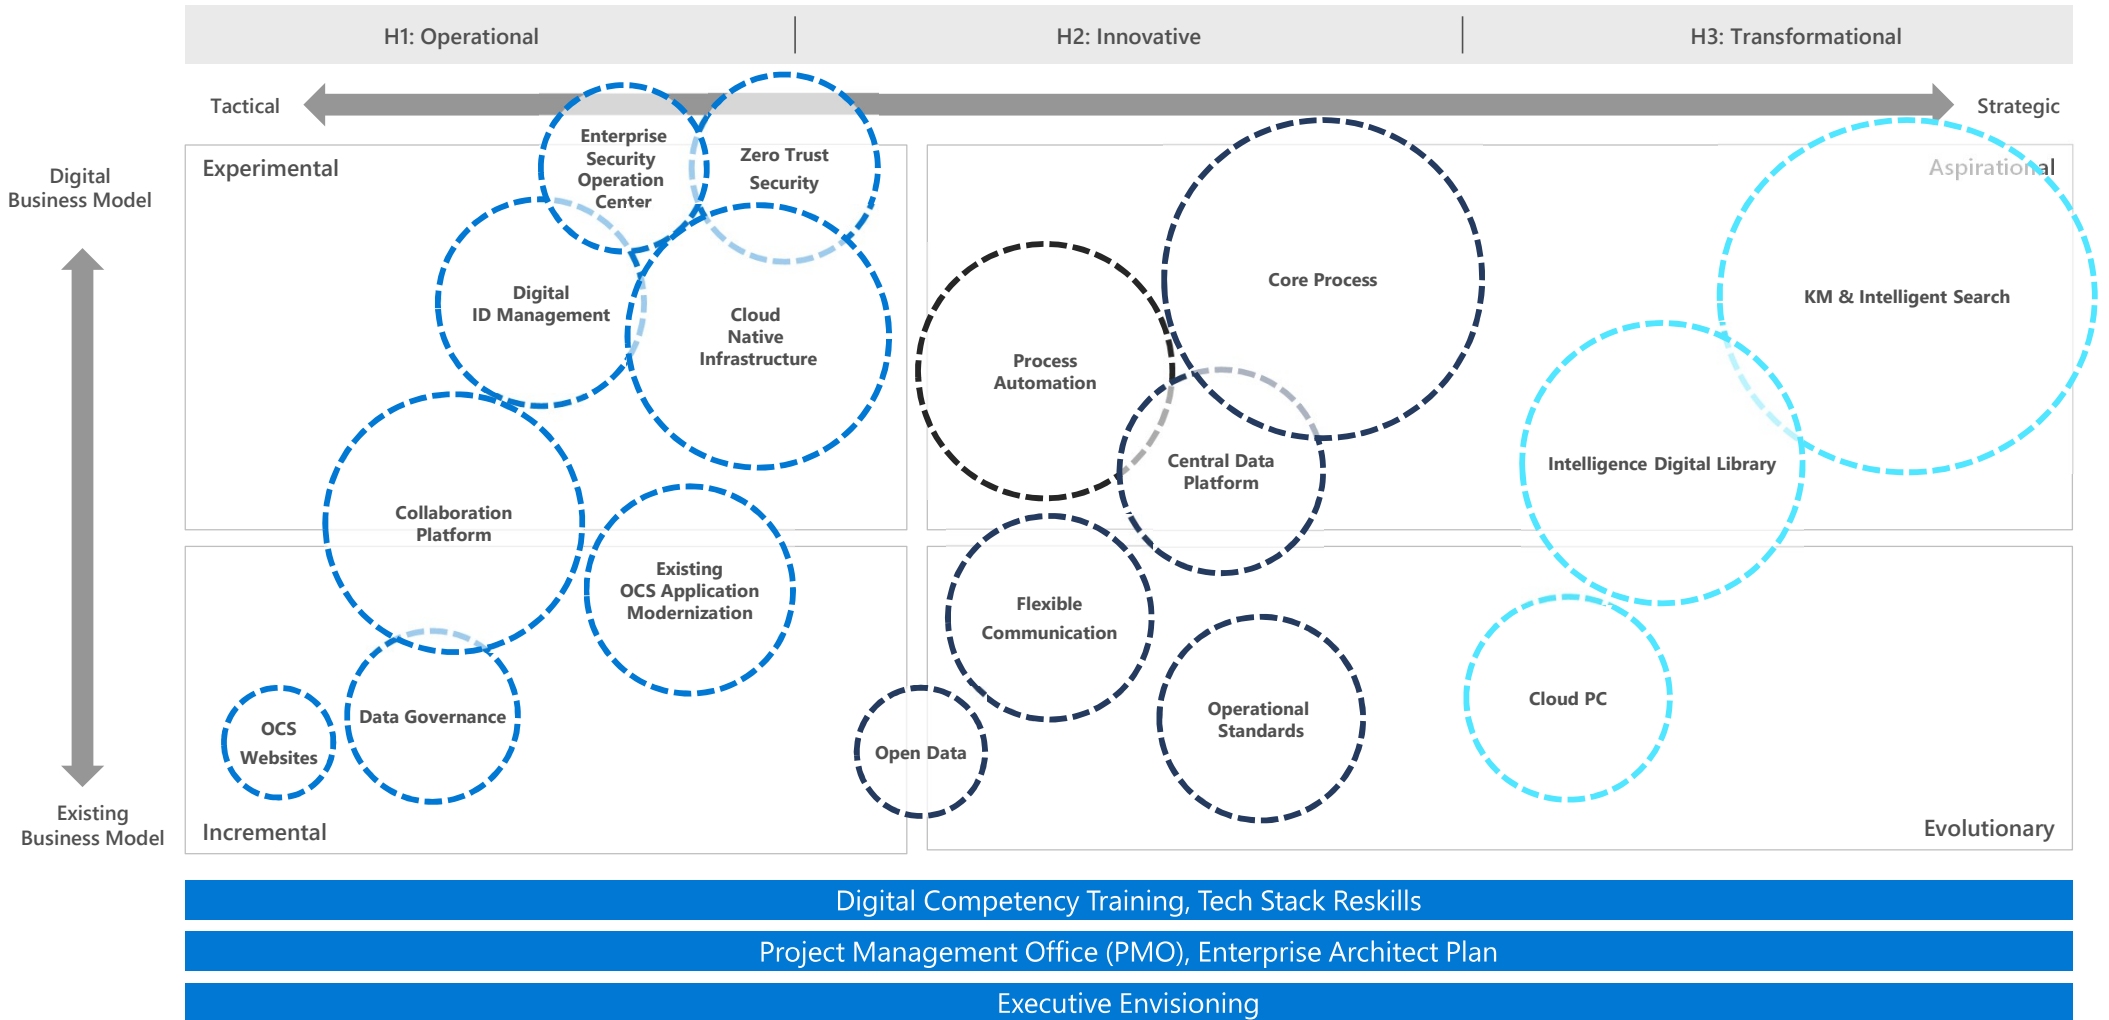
H1: Operational

H2: Innovative

H3: Transformational

Tactical

Strategic

Digital Business Model

Existing Business Model

Experimental

Aspirational

Incremental

Evolutionary

Enterprise Security Operation Center

Zero Trust Security

Digital ID Management

Cloud Native Infrastructure

Collaboration Platform

Existing OCS Application Modernization

OCS Websites

Data Governance

Open Data

Core Process

Process Automation

Central Data Platform

Flexible Communication

Operational Standards

KM & Intelligent Search

Intelligence Digital Library

Cloud PC

Digital Competency Training, Tech Stack Reskills

Project Management Office (PMO), Enterprise Architect Plan

Executive Envisioning